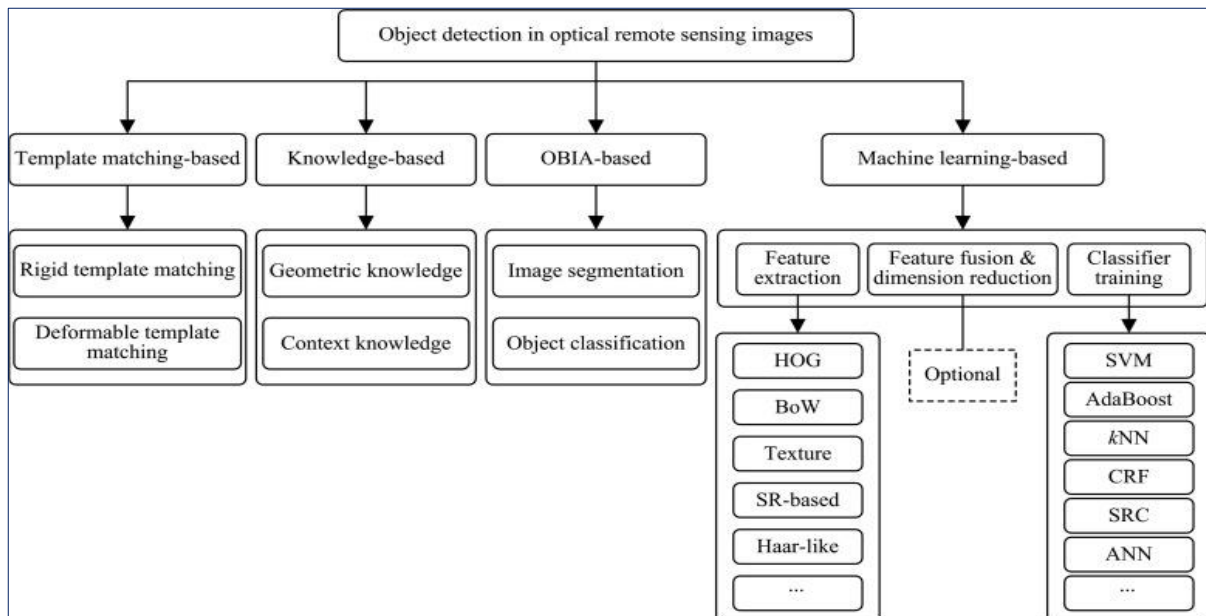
Object detection in optical remote sensing images

Template matching-based

Rigid template matching

Deformable template matching

Knowledge-based

Geometric knowledge

Context knowledge

OBIA-based

Image segmentation

Object classification

Machine learning-based

Feature extraction

HOG

BoW

Texture

SR-based

Haar-like

...

Feature fusion & dimension reduction

Optional

Classifier training

SVM

AdaBoost

$k$NN

CRF

SRC

ANN

...